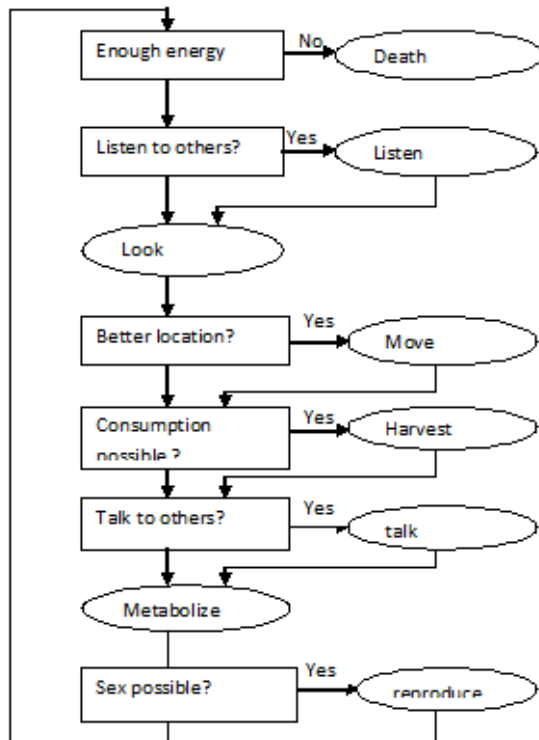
Enough energy

No

Death

Listen to others?

Yes

Listen

Look

Better location?

Yes

Move

Consumption possible ?

Yes

Harvest

Talk to others?

Yes

talk

Metabolize

Sex possible?

Yes

reproduce